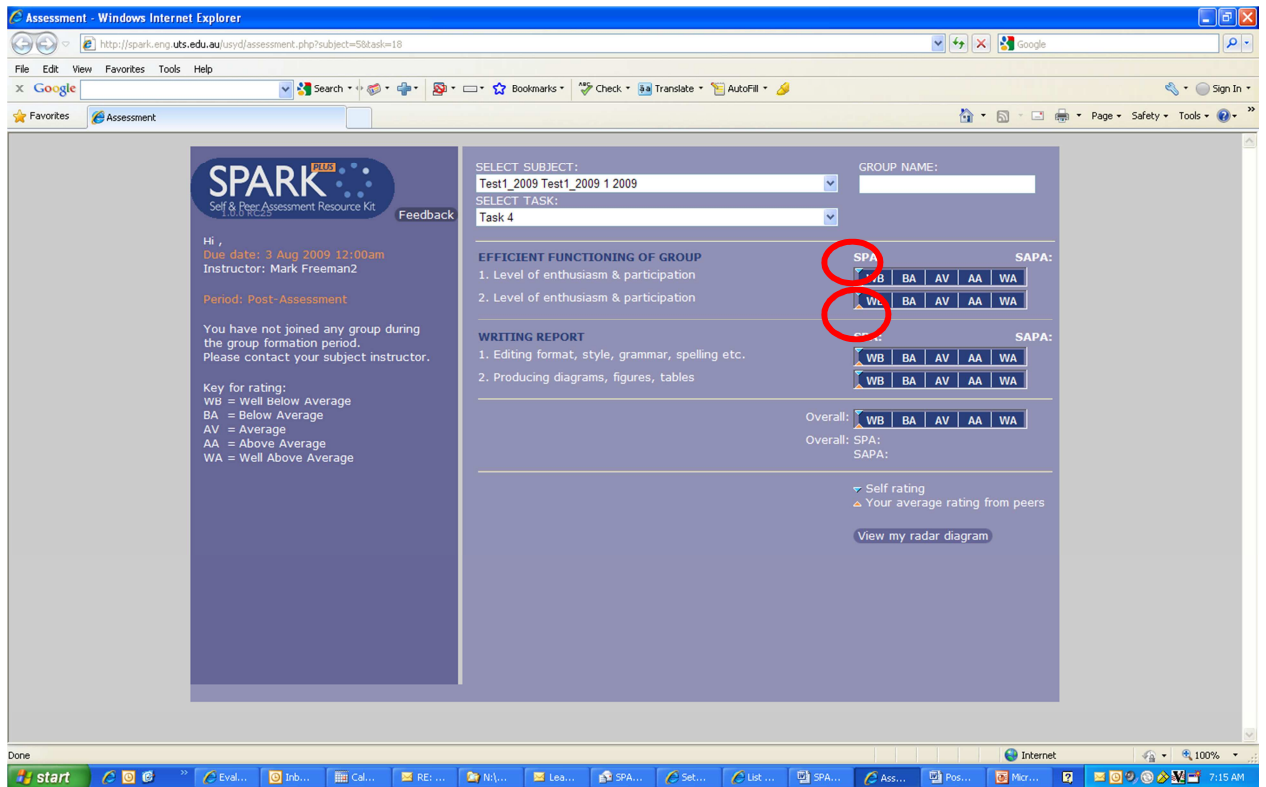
Assessment - Windows Internet Explorer

http://spark.eng.uts.edu.au/usyd/assessment.php?subject=58&task=18

Google

File Edit View Favorites Tools Help

Google Search Bookmarks Check Translate AutoFill Sign In

Favorites Assessment

Page Safety Tools

SPARK PLUS
Self & Peer Assessment Resource Kit
1.0.0 RC25
Feedback

Hi ,
Due date: 3 Aug 2009 12:00am
Instructor: Mark Freeman2

Period: Post-Assessment

You have not joined any group during the group formation period.
Please contact your subject instructor.

Key for rating:
WB = Well Below Average
BA = Below Average
AV = Average
AA = Above Average
WA = Well Above Average

SELECT SUBJECT:
Test1_2009 Test1_2009 1 2009
SELECT TASK:
Task 4

GROUP NAME:

EFFICIENT FUNCTIONING OF GROUP
SPA: SAPA:
1. Level of enthusiasm & participation
WB BA AV AA WA
2. Level of enthusiasm & participation
WB BA AV AA WA

WRITING REPORT
SPA: SAPA:
1. Editing format, style, grammar, spelling etc.
WB BA AV AA WA
2. Producing diagrams, figures, tables
WB BA AV AA WA

Overall: WB BA AV AA WA
Overall: SPA:
SAPA:

Self rating
Your average rating from peers

View my radar diagram

Done
Internet
100%

start Eval... Inb... Cal... RE: ... N:\... Lea... SPA... Set... List ... SPA... Ass... Pos... Micr... 7:15 AM